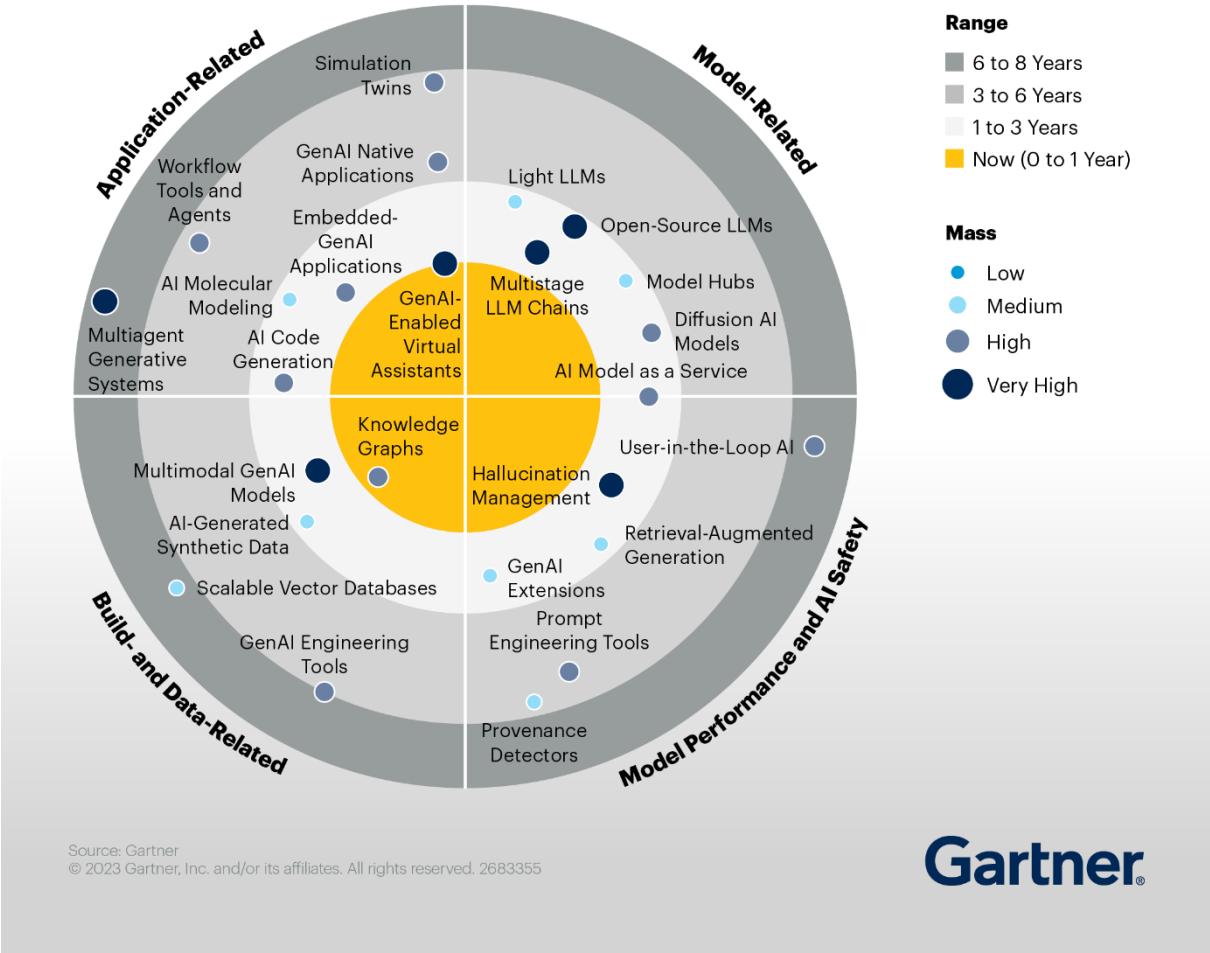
Application-Related

Simulation Twins

GenAI Native Applications

Workflow Tools and Agents

Embedded-GenAI Applications

AI Molecular Modeling

Multiagent Generative Systems

AI Code Generation

GenAI-Enabled Virtual Assistants

Model-Related

Light LLMs

Open-Source LLMs

Multistage LLM Chains

Model Hubs

Diffusion AI Models

AI Model as a Service

Knowledge Graphs

Multimodal GenAI Models

AI-Generated Synthetic Data

Scalable Vector Databases

GenAI Engineering Tools

Build- and Data-Related

User-in-the-Loop AI

Hallucination Management

Retrieval-Augmented Generation

GenAI Extensions

Prompt Engineering Tools

Provenance Detectors

Model Performance and AI Safety

Range
6 to 8 Years
3 to 6 Years
1 to 3 Years
Now (0 to 1 Year)

Mass
Low
Medium
High
Very High

Source: Gartner
© 2023 Gartner, Inc. and/or its affiliates. All rights reserved. 2683355

Gartner®